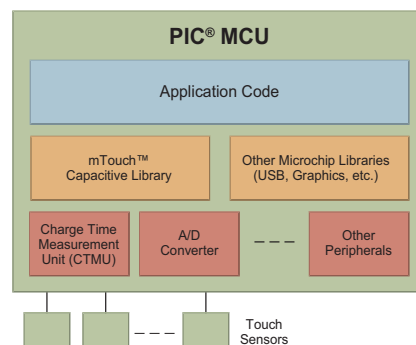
PIC® MCU

Application Code

mTouch™ Capacitive Library

Other Microchip Libraries (USB, Graphics, etc.)

Charge Time Measurement Unit (CTMU)

A/D Converter

– – –

Other Peripherals

– – –

Touch Sensors